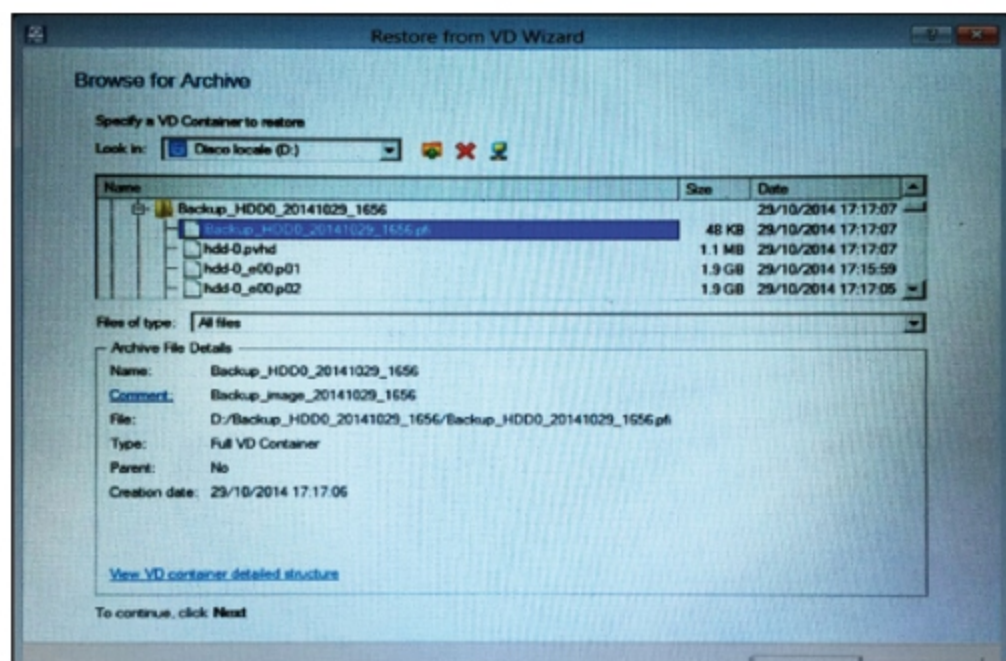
Restore from VD Wizard

Browse for Archive

Specify a VD Container to restore

Look in: Disco locale (D:)

| Name | Size | Date |
|---|---|---|
| Backup_HDD0_20141029_1656 | | 29/10/2014 17:17:07 |
| Backup_HDD0_20141029_1656.pfi | 48 KB | 29/10/2014 17:17:07 |
| hdd-0.pvhd | 1.1 MB | 29/10/2014 17:17:07 |
| hdd-0_e00.p01 | 1.9 GB | 29/10/2014 17:15:59 |
| hdd-0_e00.p02 | 1.9 GB | 29/10/2014 17:17:05 |

Files of type: All files

Archive File Details

Name: Backup_HDD0_20141029_1656

Comment: Backup_image_20141029_1656

File: D:/Backup_HDD0_20141029_1656/Backup_HDD0_20141029_1656.pfi

Type: Full VD Container

Parent: No

Creation date: 29/10/2014 17:17:06

View VD container detailed structure

To continue, click Next